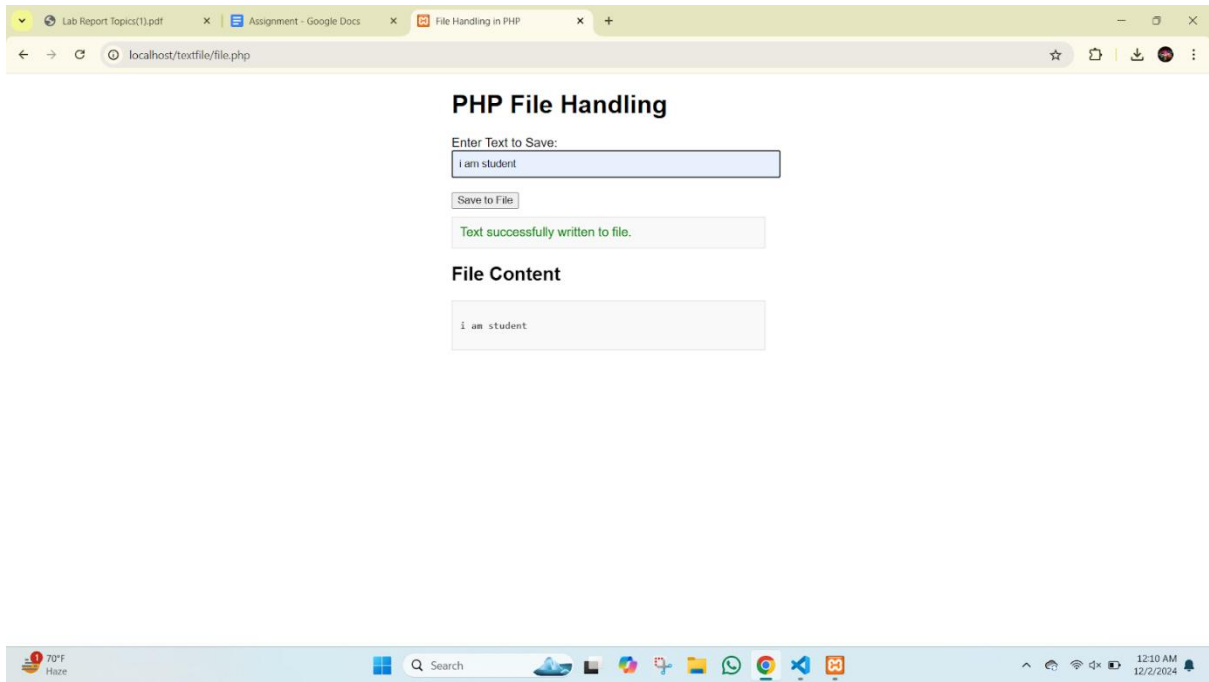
Lab Report Topics(1).pdf
Assignment - Google Docs
File Handling in PHP
localhost/textfile/file.php

PHP File Handling

Enter Text to Save:
i am student

Save to File

Text successfully written to file.

File Content

i am student

1
70°F
Haze
Search
12:10 AM
12/2/2024